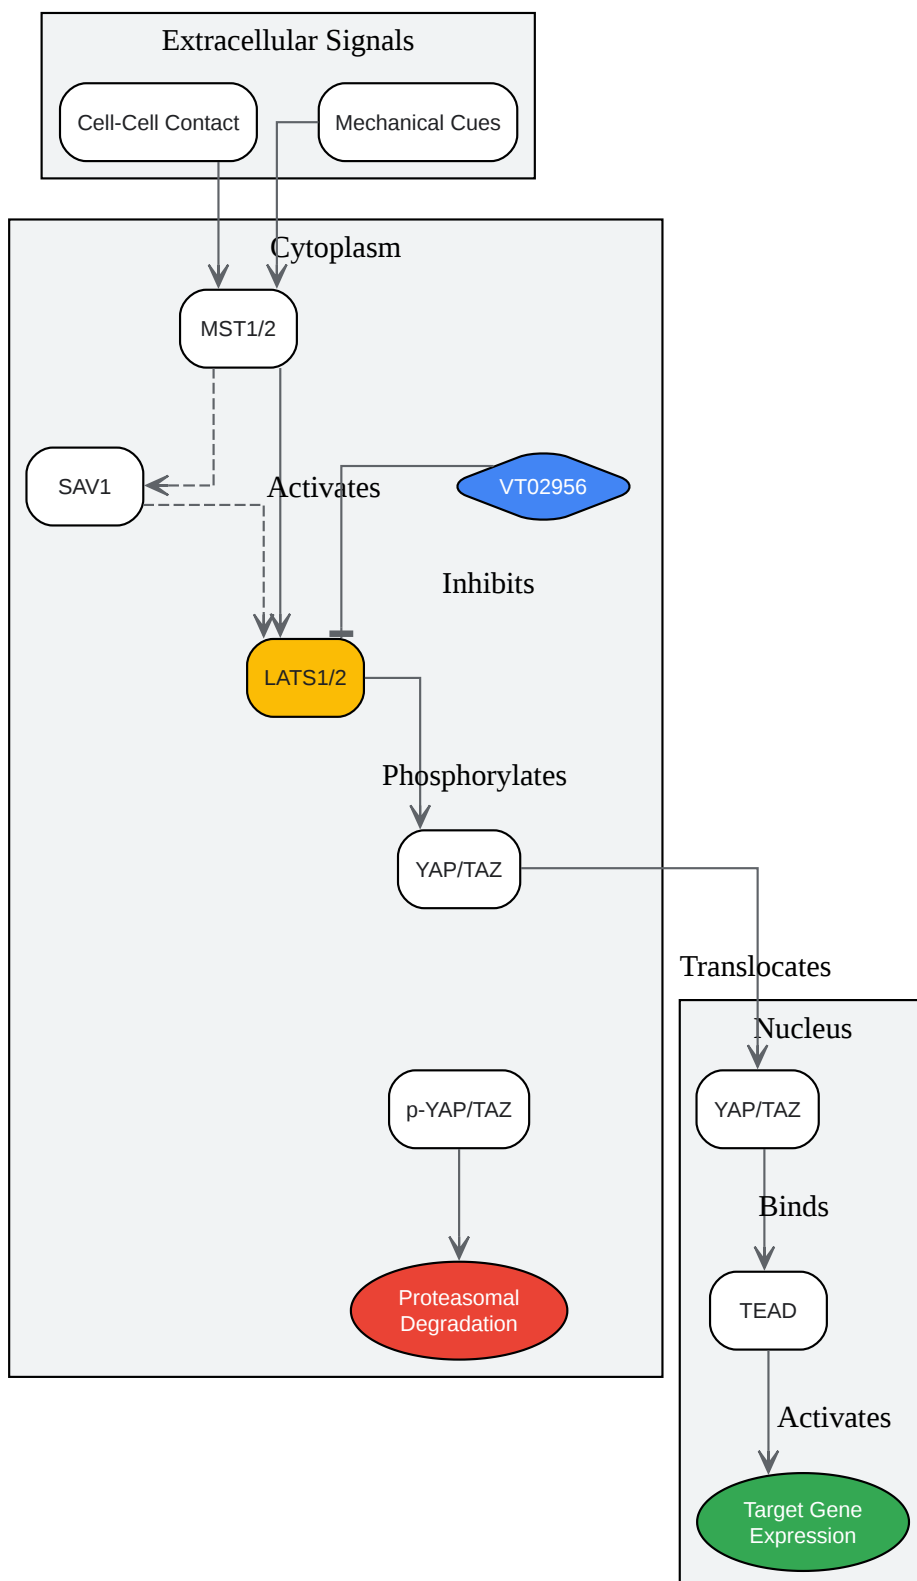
Extracellular Signals

Cell-Cell Contact

Mechanical Cues

Cytoplasm

MST1/2

SAV1

Activates

VT02956

Inhibits

LATS1/2

Phosphorylates

YAP/TAZ

Translocates

Nucleus

p-YAP/TAZ

YAP/TAZ

Binds

Proteasomal Degradation

TEAD

Activates

Target Gene Expression